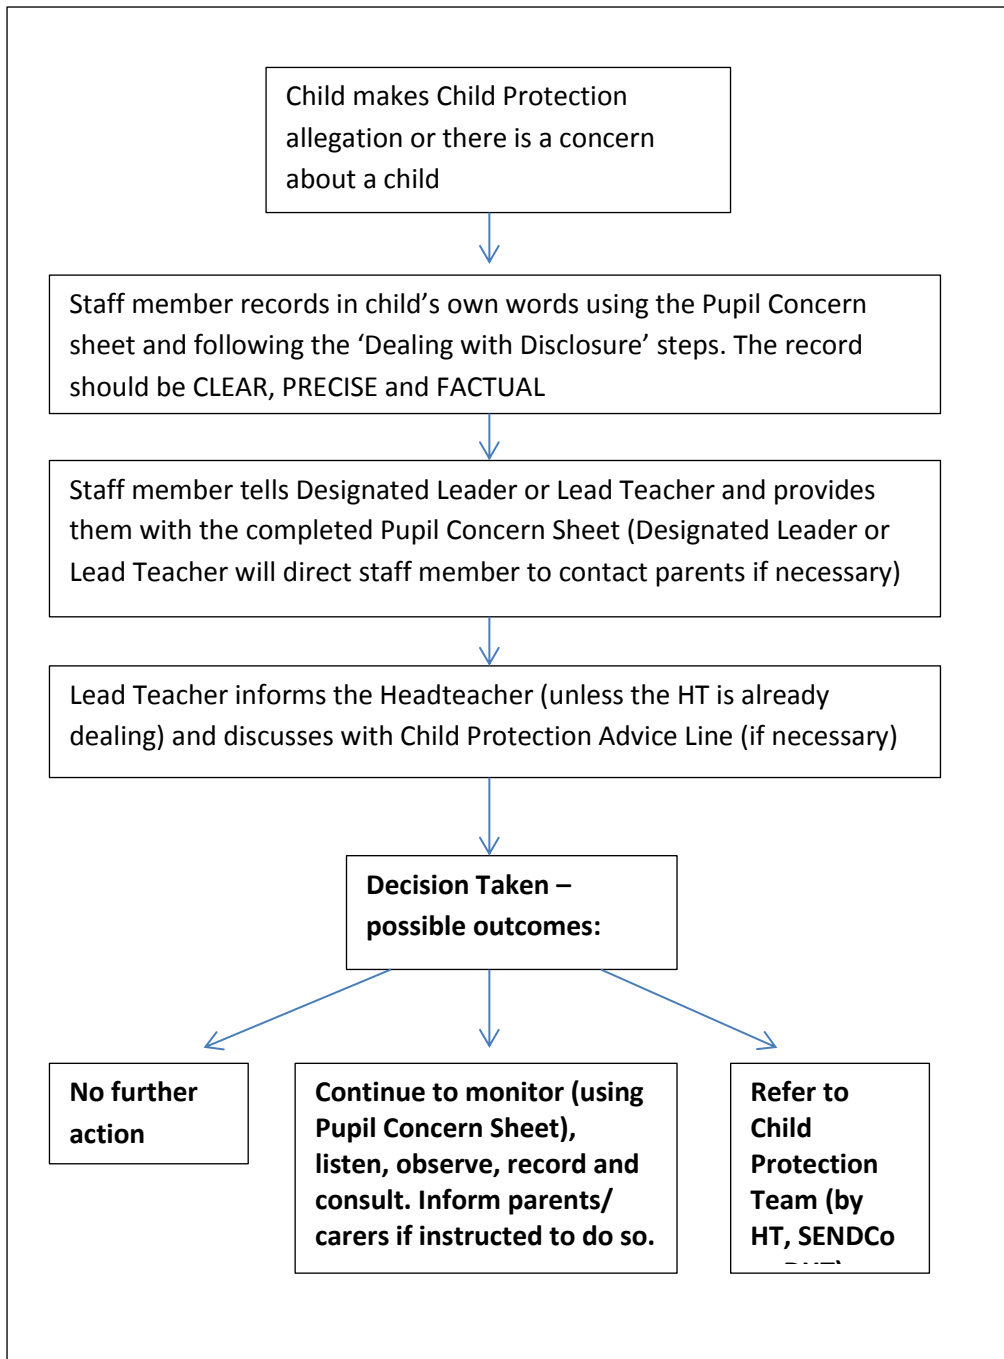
Child makes Child Protection allegation or there is a concern about a child

Staff member records in child’s own words using the Pupil Concern sheet and following the ‘Dealing with Disclosure’ steps. The record should be CLEAR, PRECISE and FACTUAL

Staff member tells Designated Leader or Lead Teacher and provides them with the completed Pupil Concern Sheet (Designated Leader or Lead Teacher will direct staff member to contact parents if necessary)

Lead Teacher informs the Headteacher (unless the HT is already dealing) and discusses with Child Protection Advice Line (if necessary)

Decision Taken – possible outcomes:

No further action

Continue to monitor (using Pupil Concern Sheet), listen, observe, record and consult. Inform parents/ carers if instructed to do so.

Refer to Child Protection Team (by HT, SENDCo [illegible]